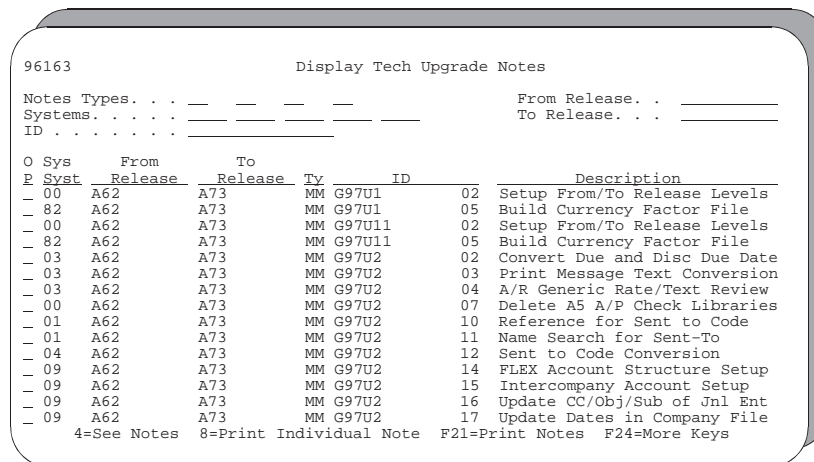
96163 Display Tech Upgrade Notes

Notes Types. . . __ __ __ __ From Release. . __________
Systems. . . . . ____ ____ ____ ____ ____ To Release. . . __________
ID . . . . . . . ______________

| O P | Sys Syst | From Release | To Release | Ty | ID | | Description |
|---|---|---|---|---|---|---|---|
| _ | 00 | A62 | A73 | MM | G97U1 | 02 | Setup From/To Release Levels |
| _ | 82 | A62 | A73 | MM | G97U1 | 05 | Build Currency Factor File |
| _ | 00 | A62 | A73 | MM | G97U11 | 02 | Setup From/To Release Levels |
| _ | 82 | A62 | A73 | MM | G97U11 | 05 | Build Currency Factor File |
| _ | 03 | A62 | A73 | MM | G97U2 | 02 | Convert Due and Disc Due Date |
| _ | 03 | A62 | A73 | MM | G97U2 | 03 | Print Message Text Conversion |
| _ | 03 | A62 | A73 | MM | G97U2 | 04 | A/R Generic Rate/Text Review |
| _ | 00 | A62 | A73 | MM | G97U2 | 07 | Delete A5 A/P Check Libraries |
| _ | 01 | A62 | A73 | MM | G97U2 | 10 | Reference for Sent to Code |
| _ | 01 | A62 | A73 | MM | G97U2 | 11 | Name Search for Sent-To |
| _ | 04 | A62 | A73 | MM | G97U2 | 12 | Sent to Code Conversion |
| _ | 09 | A62 | A73 | MM | G97U2 | 14 | FLEX Account Structure Setup |
| _ | 09 | A62 | A73 | MM | G97U2 | 15 | Intercompany Account Setup |
| _ | 09 | A62 | A73 | MM | G97U2 | 16 | Update CC/Obj/Sub of Jnl Ent |
| _ | 09 | A62 | A73 | MM | G97U2 | 17 | Update Dates in Company File |

4=See Notes 8=Print Individual Note F21=Print Notes F24=More Keys